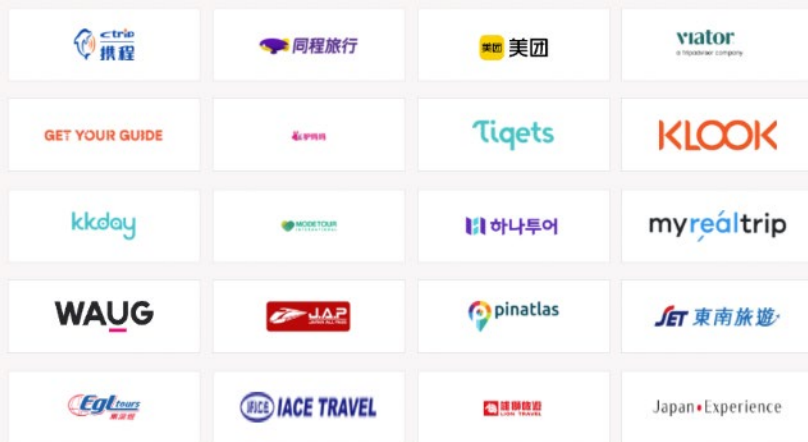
ctrip 携程

同程旅行

美团 美团

viator
a tripadvisor company

GET YOUR GUIDE

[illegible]

Tiqets

KLOOK

kkday

MODETOUR
INTERNATIONAL

하나투어

myrealtrip

WAUG

JAP
JAPAN ALL PASS

pinatlas

SET 東南旅遊

Egltours 東瀛遊

IACE IACE TRAVEL

雄獅旅遊
LION TRAVEL

Japan Experience